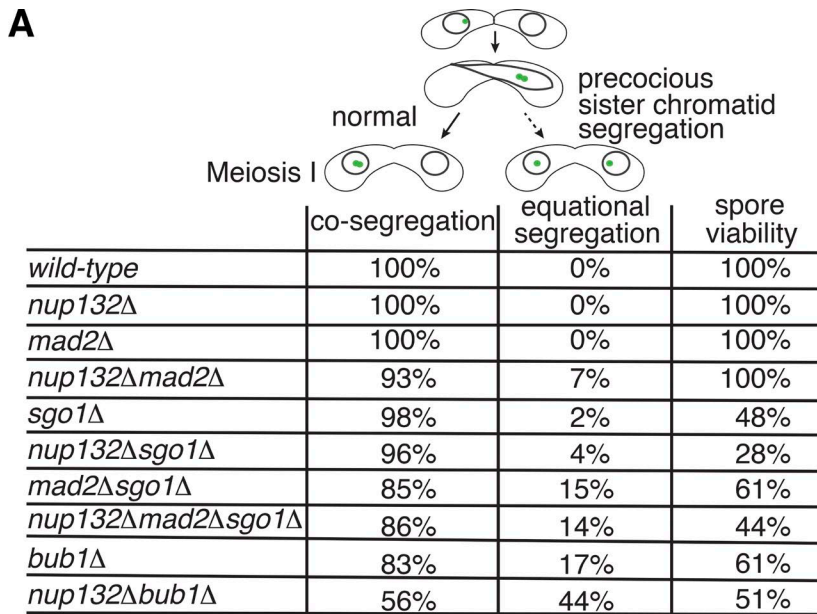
A

precocious sister chromatid segregation

normal

Meiosis I

| | co-segregation | equational segregation | spore viability |
|---|---|---|---|
| wild-type | 100% | 0% | 100% |
| nup132Δ | 100% | 0% | 100% |
| mad2Δ | 100% | 0% | 100% |
| nup132Δmad2Δ | 93% | 7% | 100% |
| sgo1Δ | 98% | 2% | 48% |
| nup132Δsgo1Δ | 96% | 4% | 28% |
| mad2Δsgo1Δ | 85% | 15% | 61% |
| nup132Δmad2Δsgo1Δ | 86% | 14% | 44% |
| bub1Δ | 83% | 17% | 61% |
| nup132Δbub1Δ | 56% | 44% | 51% |